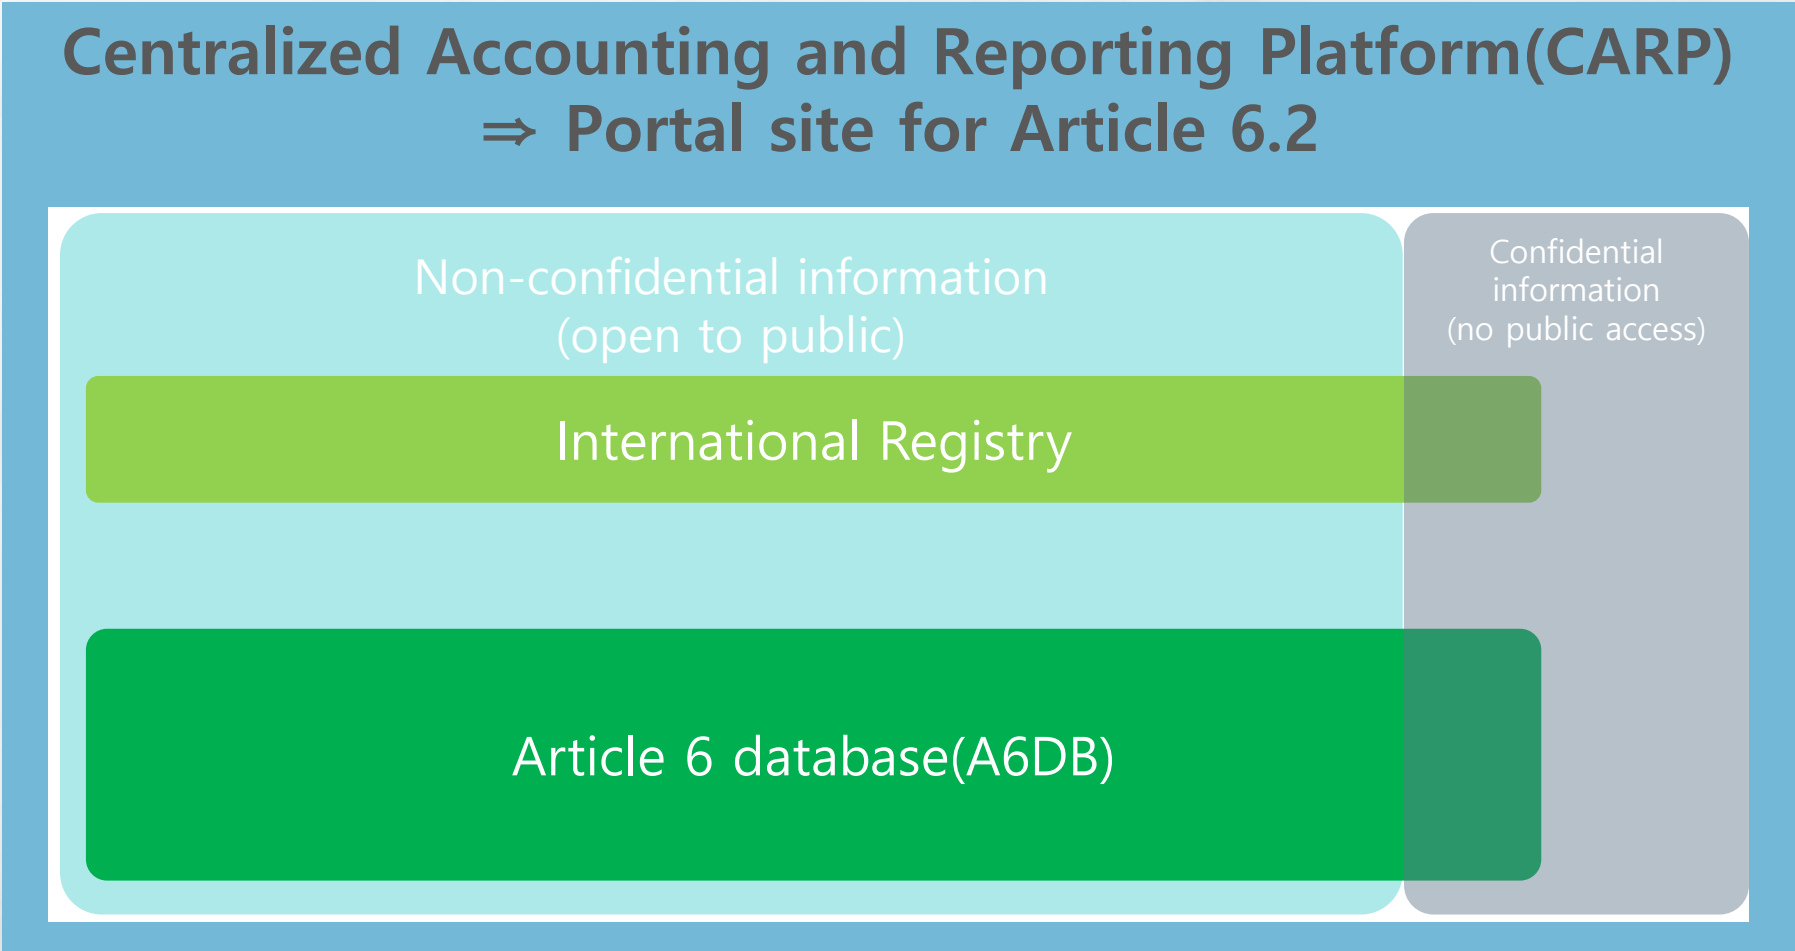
Centralized Accounting and Reporting Platform(CARP)
⇒ Portal site for Article 6.2

Non-confidential information
(open to public)

Confidential information
(no public access)

International Registry

Article 6 database(A6DB)